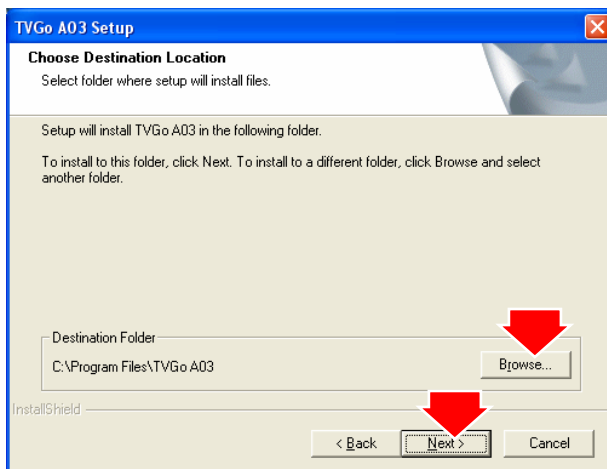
TVGo A03 Setup

Choose Destination Location

Select folder where setup will install files.

Setup will install TVGo A03 in the following folder.

To install to this folder, click Next. To install to a different folder, click Browse and select another folder.

Destination Folder

C:\Program Files\TVGo A03

Browse...

InstallShield

< Back

Next >

Cancel